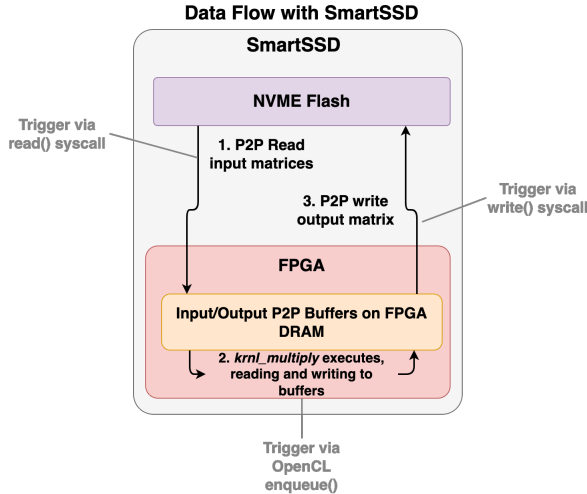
Data Flow with SmartSSD

SmartSSD

NVME Flash

Trigger via read() syscall

1. P2P Read input matrices

3. P2P write output matrix

Trigger via write() syscall

FPGA

Input/Output P2P Buffers on FPGA DRAM

2. *krnl_multiply* executes, reading and writing to buffers

Trigger via OpenCL enqueue()